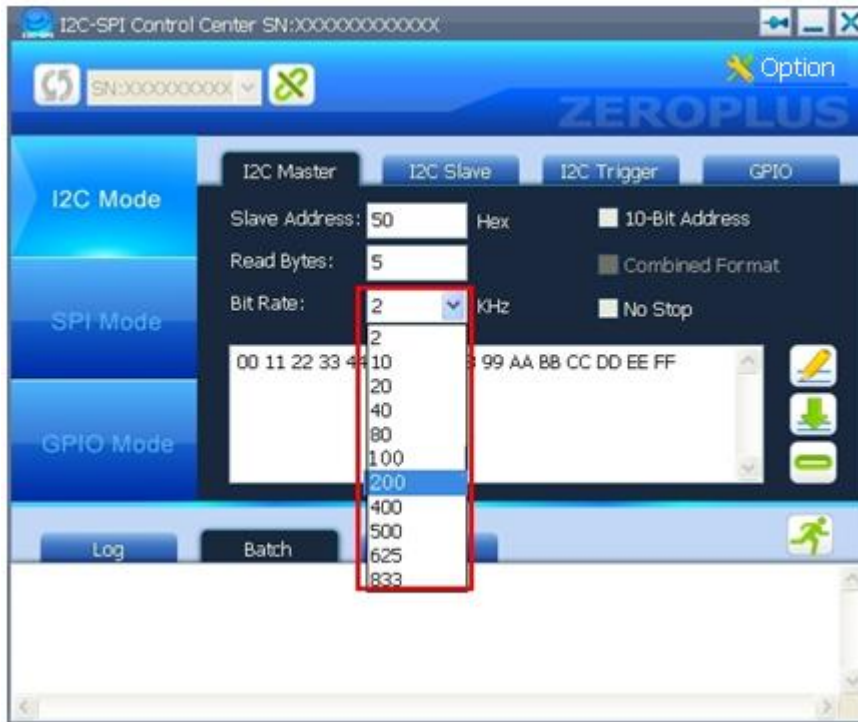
I2C-SPI Control Center SN:XXXXXXXXXXXX

SN:XXXXXXXXX

Option

ZEROPLUS

I2C Mode

SPI Mode

GPIO Mode

I2C Master

I2C Slave

I2C Trigger

GPIO

Slave Address: 50 Hex

10-Bit Address

Read Bytes: 5

Combined Format

Bit Rate: 2 KHz

No Stop

2
10
20
40
80
100
200
400
500
625
833

00 11 22 33 44 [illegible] 99 AA BB CC DD EE FF

Log

Batch